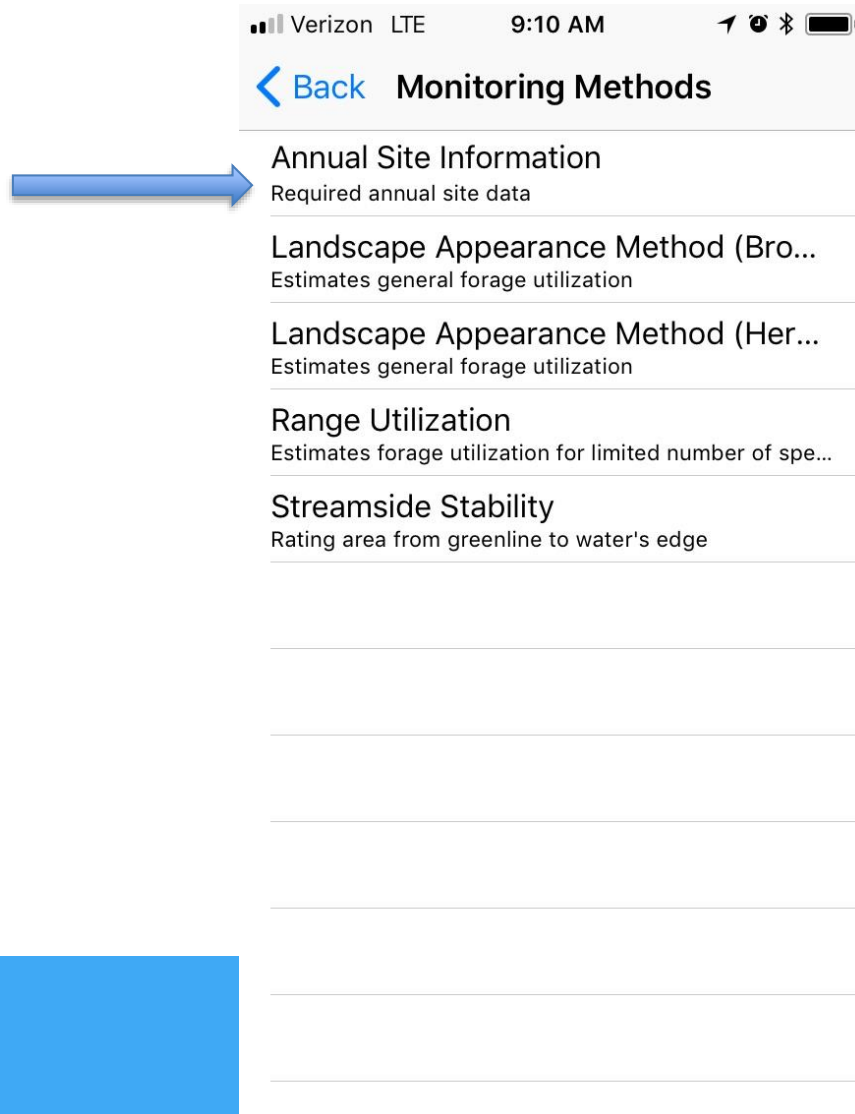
Verizon LTE 9:10 AM

Back Monitoring Methods

Annual Site Information
Required annual site data

Landscape Appearance Method (Bro...
Estimates general forage utilization

Landscape Appearance Method (Her...
Estimates general forage utilization

Range Utilization
Estimates forage utilization for limited number of spe...

Streamside Stability
Rating area from greenline to water's edge